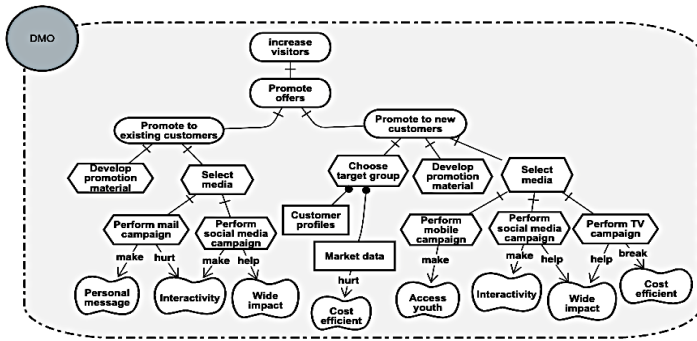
DMO

increase visitors

Promote offers

Promote to existing customers

Promote to new customers

Develop promotion material

Select media

Choose target group

Develop promotion material

Select media

Perform mail campaign

Perform social media campaign

Customer profiles

Market data

Perform mobile campaign

Perform social media campaign

Perform TV campaign

make

hurt

make

help

hurt

make

make

help

help

break

Personal message

Interactivity

Wide impact

Cost efficient

Access youth

Interactivity

Wide impact

Cost efficient